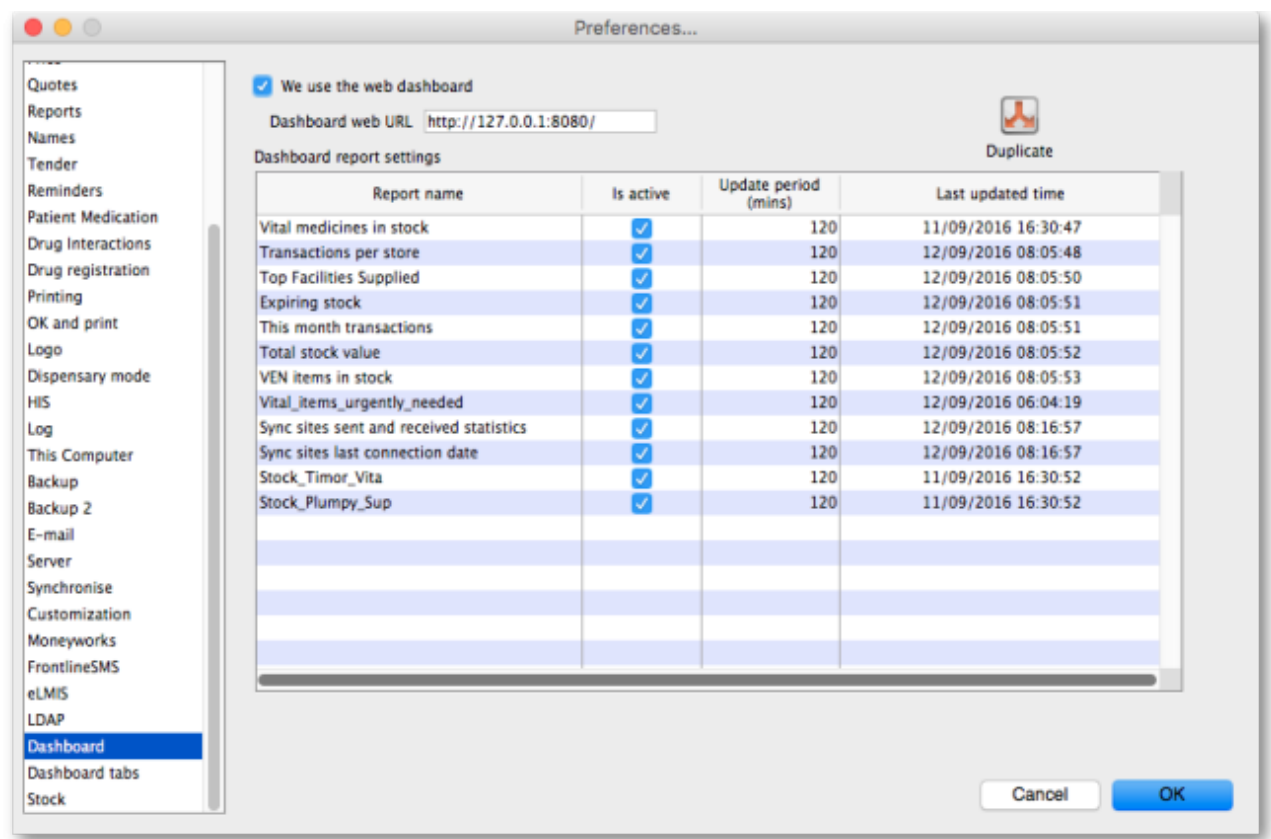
Preferences...

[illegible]
Quotes
Reports
Names
Tender
Reminders
Patient Medication
Drug Interactions
Drug registration
Printing
OK and print
Logo
Dispensary mode
HIS
Log
This Computer
Backup
Backup 2
E-mail
Server
Synchronise
Customization
Moneyworks
FrontlineSMS
eLMIS
LDAP
Dashboard
Dashboard tabs
Stock

We use the web dashboard

Dashboard web URL http://127.0.0.1:8080/

Duplicate

Dashboard report settings

| Report name | Is active | Update period (mins) | Last updated time |
|---|---|---|---|
| Vital medicines in stock | | 120 | 11/09/2016 16:30:47 |
| Transactions per store | | 120 | 12/09/2016 08:05:48 |
| Top Facilities Supplied | | 120 | 12/09/2016 08:05:50 |
| Expiring stock | | 120 | 12/09/2016 08:05:51 |
| This month transactions | | 120 | 12/09/2016 08:05:51 |
| Total stock value | | 120 | 12/09/2016 08:05:52 |
| VEN items in stock | | 120 | 12/09/2016 08:05:53 |
| Vital_items_urgently_needed | | 120 | 12/09/2016 06:04:19 |
| Sync sites sent and received statistics | | 120 | 12/09/2016 08:16:57 |
| Sync sites last connection date | | 120 | 12/09/2016 08:16:57 |
| Stock_Timor_Vita | | 120 | 11/09/2016 16:30:52 |
| Stock_Plumpy_Sup | | 120 | 11/09/2016 16:30:52 |

Cancel
OK